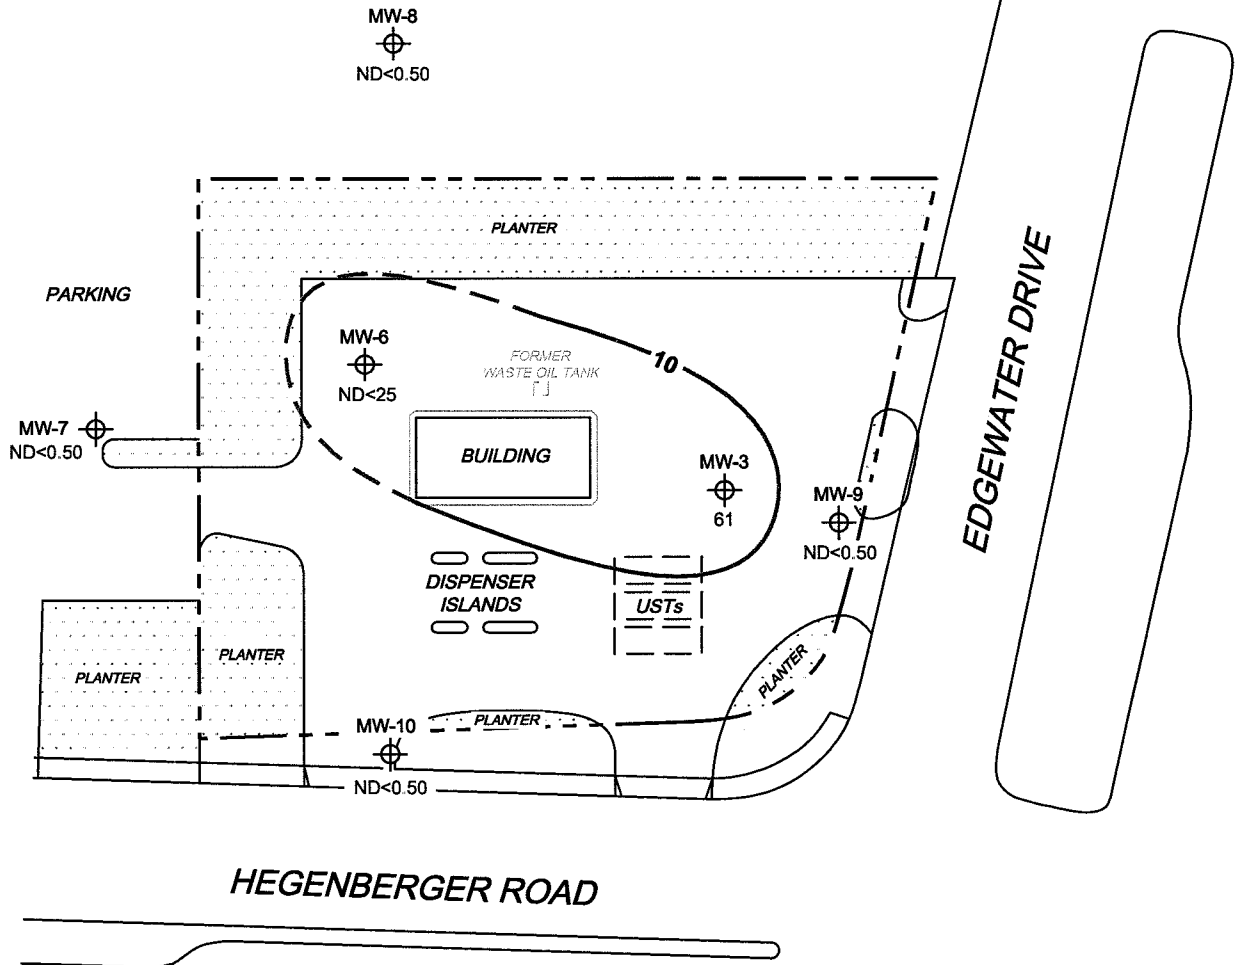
MW-8
ND<0.50

PLANTER

PARKING

MW-6
ND<25

FORMER
WASTE OIL TANK

10

EDGEWATER DRIVE

MW-7
ND<0.50

BUILDING

MW-3
61

MW-9
ND<0.50

DISPENSER
ISLANDS

USTs

PLANTER

PLANTER

PLANTER

MW-10

PLANTER

ND<0.50

HEGENBERGER ROAD